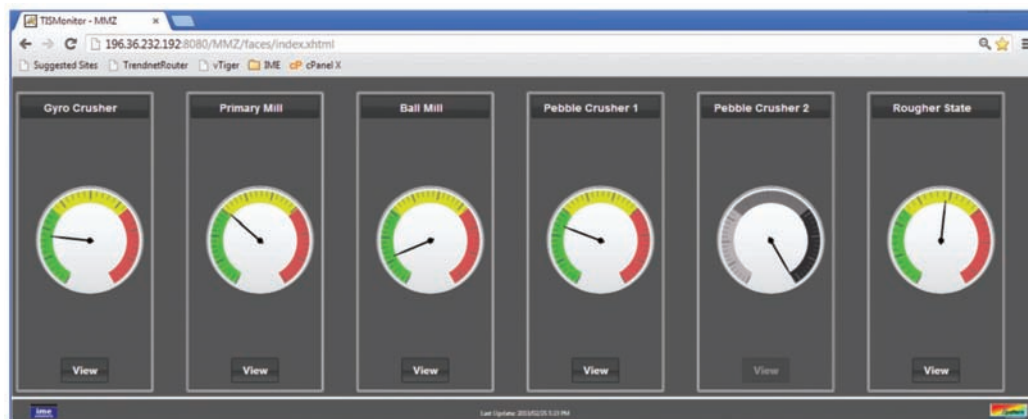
TISMonitor - MMZ ×

196.36.232.192:8080/MMZ/faces/index.xhtml

Suggested Sites TrendnetRouter vTiger IME cP cPanel X

Gyro Crusher

View

Primary Mill

View

Ball Mill

View

Pebble Crusher 1

View

Pebble Crusher 2

View

Rougher State

View

Last Update: 2013/02/25 5:23 PM